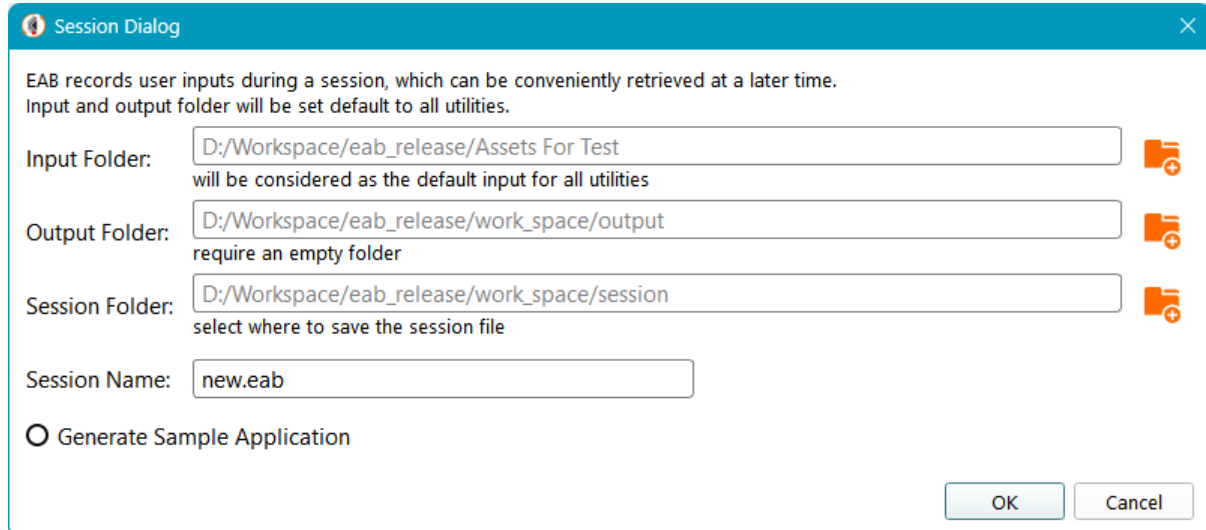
Session Dialog

EAB records user inputs during a session, which can be conveniently retrieved at a later time.
Input and output folder will be set default to all utilities.

Input Folder: D:/Workspace/eab_release/Assets For Test
will be considered as the default input for all utilities

Output Folder: D:/Workspace/eab_release/work_space/output
require an empty folder

Session Folder: D:/Workspace/eab_release/work_space/session
select where to save the session file

Session Name: new.eab

Generate Sample Application

OK Cancel